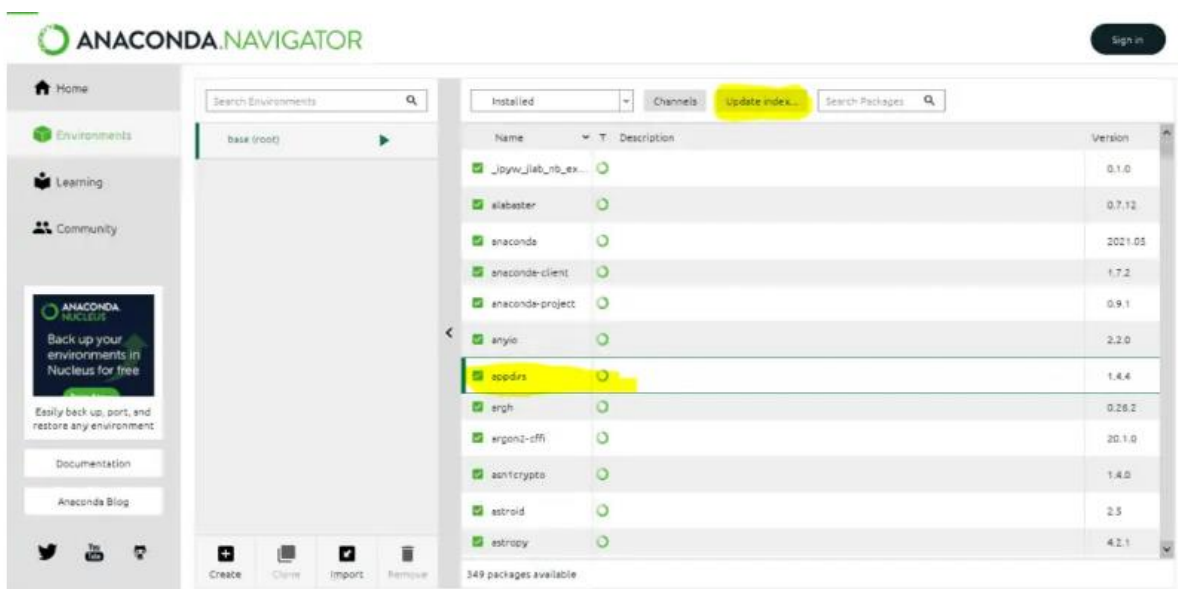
ANACONDA.NAVIGATOR

Sign in

Home

Environments

Learning

Community

ANACONDA NUCLEUS

Back up your environments in Nucleus for free

Easily back up, port, and restore any environment

Documentation

Anaconda Blog

Search Environments

base (root)

Create Clone Import Remove

Installed

Channels

Update index...

Search Packages

| Name | T | Description | Version |
|---|---|---|---|
| _ipyw_jlab_nb_ex... | | | 0.1.0 |
| alabaster | | | 0.7.12 |
| anaconda | | | 2021.05 |
| anaconda-client | | | 1.7.2 |
| anaconda-project | | | 0.9.1 |
| anyio | | | 2.2.0 |
| appdirs | | | 1.4.4 |
| argh | | | 0.26.2 |
| argon2-cffi | | | 20.1.0 |
| asn1crypto | | | 1.4.0 |
| astroid | | | 2.5 |
| astropy | | | 4.2.1 |

349 packages available